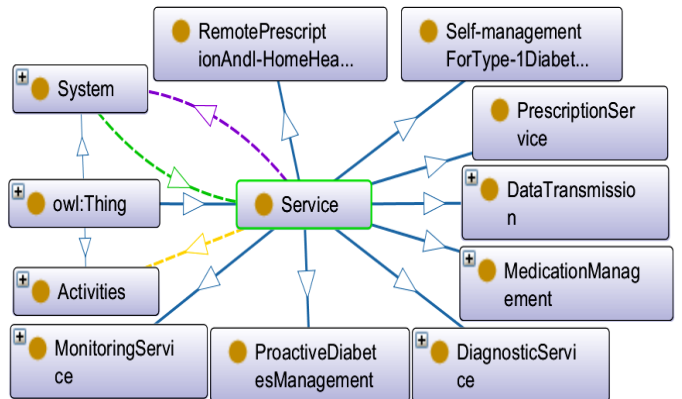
RemotePrescriptionAndl-HomeHea...

Self-managementForType-1Diabet...

System

PrescriptionService

owl:Thing

Service

DataTransmission

MedicationManagement

Activities

MonitoringService

ProactiveDiabetesManagement

DiagnosticService